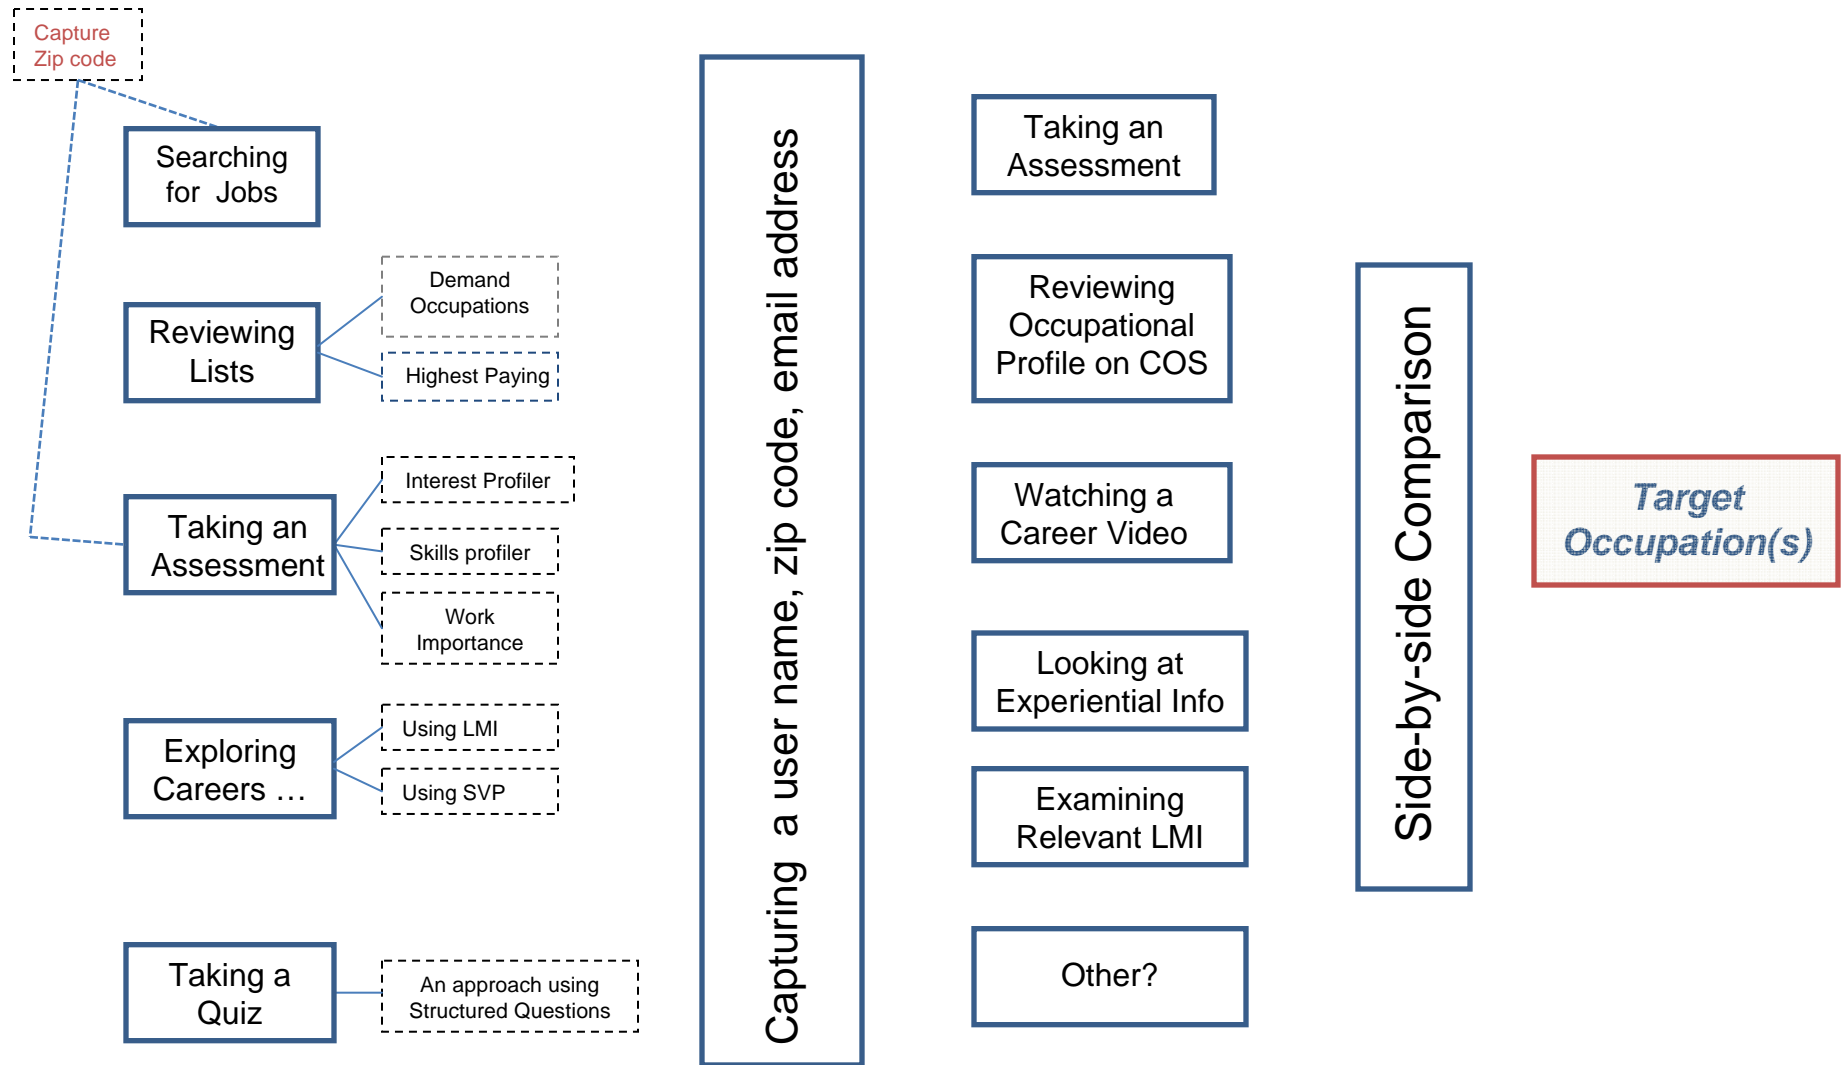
Capture Zip code

Searching for Jobs

Reviewing Lists

Demand Occupations

Highest Paying

Taking an Assessment

Interest Profiler

Skills profiler

Work Importance

Exploring Careers …

Using LMI

Using SVP

Taking a Quiz

An approach using Structured Questions

Capturing a user name, zip code, email address

Taking an Assessment

Reviewing Occupational Profile on COS

Watching a Career Video

Looking at Experiential Info

Examining Relevant LMI

Other?

Side-by-side Comparison

Target Occupation(s)